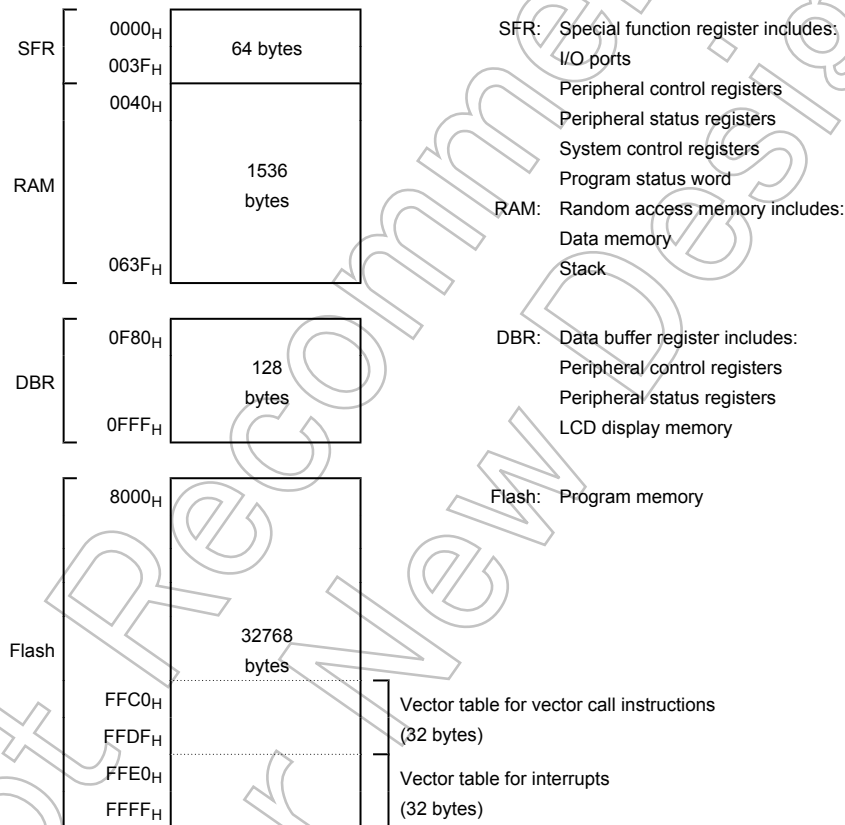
SFR
$0000_H$
$003F_H$
64 bytes

RAM
$0040_H$
1536 bytes
$063F_H$

DBR
$0F80_H$
128 bytes
$0FFF_H$

Flash
$8000_H$
32768 bytes
$FFC0_H$
$FFDF_H$
$FFE0_H$
$FFFF_H$

SFR: Special function register includes:
I/O ports
Peripheral control registers
Peripheral status registers
System control registers
Program status word

RAM: Random access memory includes:
Data memory
Stack

DBR: Data buffer register includes:
Peripheral control registers
Peripheral status registers
LCD display memory

Flash: Program memory

Vector table for vector call instructions (32 bytes)

Vector table for interrupts (32 bytes)